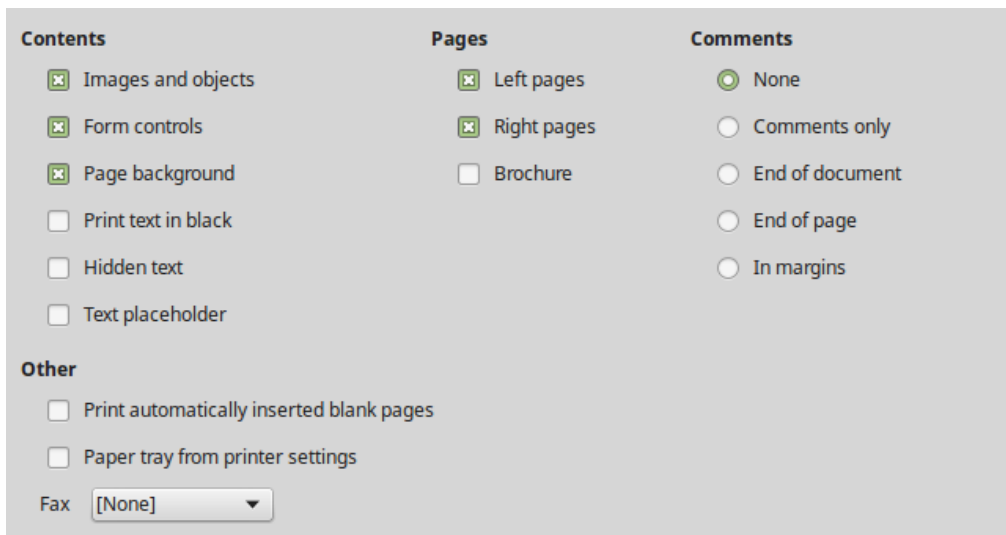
Contents

Images and objects

Form controls

Page background

Print text in black

Hidden text

Text placeholder

Pages

Left pages

Right pages

Brochure

Comments

None

Comments only

End of document

End of page

In margins

Other

Print automatically inserted blank pages

Paper tray from printer settings

Fax [None]